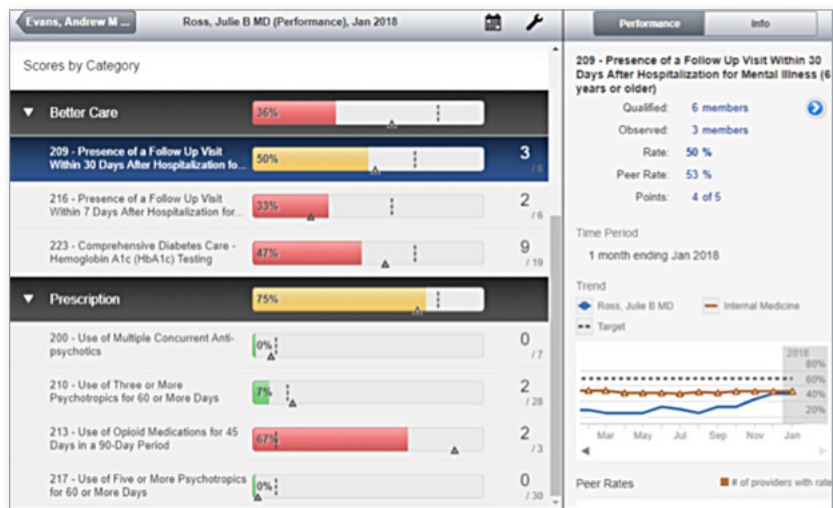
Evans, Andrew M

Ross, Julie B MD (Performance), Jan 2018

Performance | Info

Scores by Category

Better Care 36%

209 - Presence of a Follow Up Visit Within 30 Days After Hospitalization fo... 50% 3 / 6

216 - Presence of a Follow Up Visit Within 7 Days After Hospitalization for... 33% 2 / 6

223 - Comprehensive Diabetes Care - Hemoglobin A1c (HbA1c) Testing 47% 9 / 19

Prescription 75%

200 - Use of Multiple Concurrent Antipsychotics 0% 0 / 7

210 - Use of Three or More Psychotropics for 60 or More Days 7% 2 / 28

213 - Use of Opioid Medications for 45 Days in a 90-Day Period 67% 2 / 3

217 - Use of Five or More Psychotropics for 60 or More Days 0% 0 / 30

209 - Presence of a Follow Up Visit Within 30 Days After Hospitalization for Mental Illness (6 years or older)

Qualified: 6 members
Observed: 3 members
Rate: 50 %
Peer Rate: 53 %
Points: 4 of 5

Time Period
1 month ending Jan 2018

Trend
Ross, Julie B MD
Internal Medicine
Target

2018
80%
60%
40%
20%
Mar May Jul Sep Nov Jan

Peer Rates
# of providers with rate